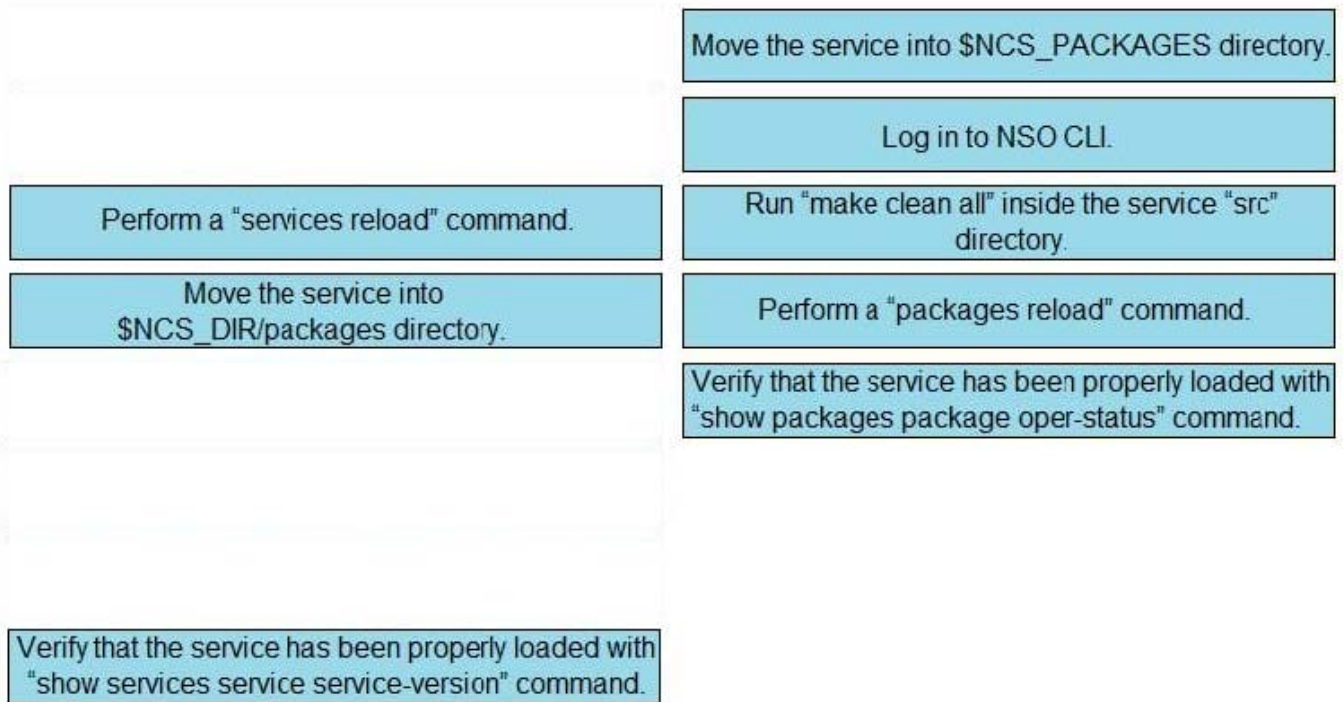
Move the service into $NCS_PACKAGES directory.

Log in to NSO CLI.

Perform a "services reload" command.

Run "make clean all" inside the service "src" directory.

Move the service into $NCS_DIR/packages directory.

Perform a "packages reload" command.

Verify that the service has been properly loaded with "show packages package oper-status" command.

Verify that the service has been properly loaded with "show services service service-version" command.